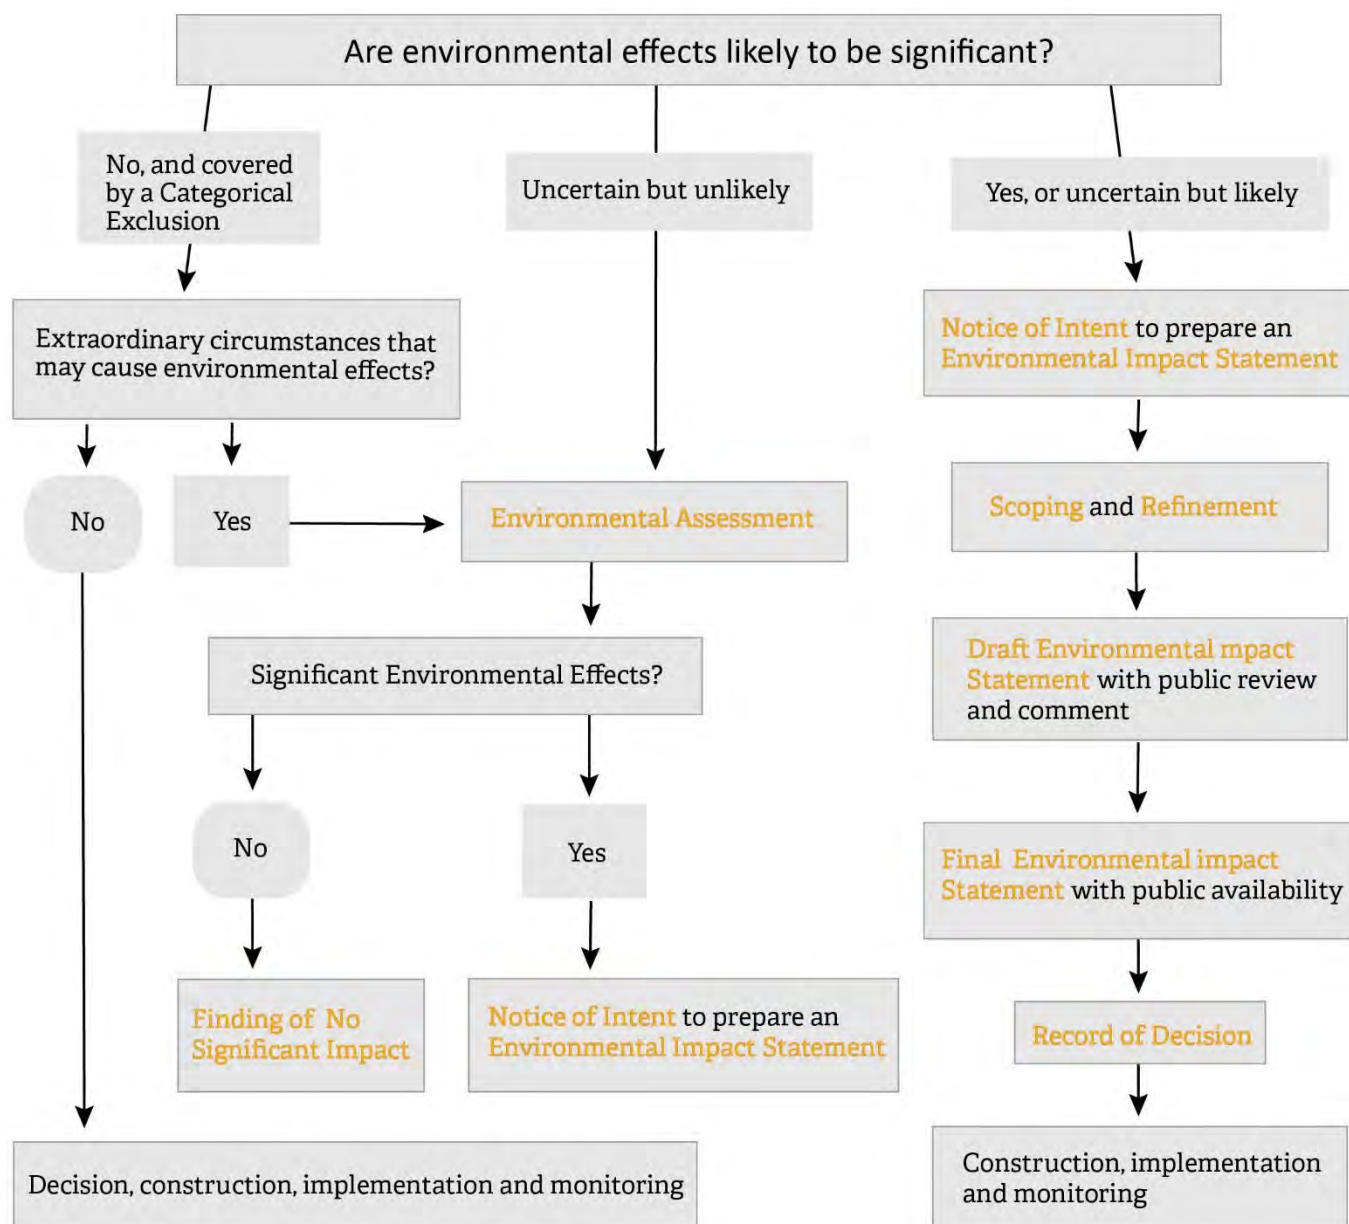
Are environmental effects likely to be significant?

No, and covered by a Categorical Exclusion

Uncertain but unlikely

Yes, or uncertain but likely

Extraordinary circumstances that may cause environmental effects?

Notice of Intent to prepare an Environmental Impact Statement

No

Yes

Environmental Assessment

Scoping and Refinement

Significant Environmental Effects?

Draft Environmental mpact Statement with public review and comment

No

Yes

Final Environmental impact Statement with public availability

Finding of No Significant Impact

Notice of Intent to prepare an Environmental Impact Statement

Record of Decision

Decision, construction, implementation and monitoring

Construction, implementation and monitoring